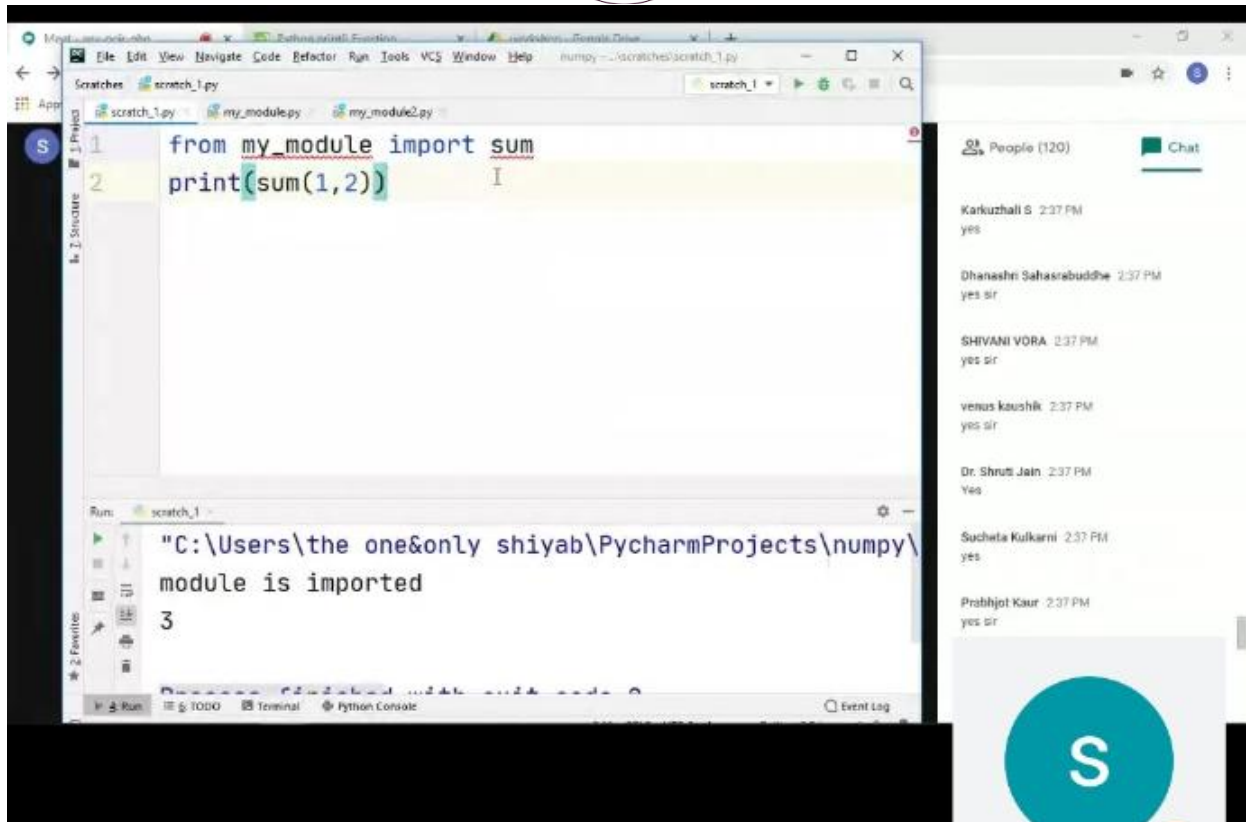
File Edit View Navigate Code Refactor Run Tools VCS Window Help numpy - ...\scratches\scratch_1.py

Scratches scratch_1.py

scratch_1

scratch_1.py my_module.py my_module2.py

1 Project

Z: Structure

1 from my_module import sum
2 print(sum(1,2))

Run: scratch_1

"C:\Users\the one&only shiyab\PycharmProjects\numpy\
module is imported
3

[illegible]

2: Favorites

4: Run 6: TODO Terminal Python Console Event Log

People (120) Chat

Karkuzhali S 2:37 PM
yes

Dhanashri Sahasrabuddhe 2:37 PM
yes sir

SHIVANI VORA 2:37 PM
yes sir

venus kaushik 2:37 PM
yes sir

Dr. Shruti Jain 2:37 PM
Yes

Sucheta Kulkarni 2:37 PM
yes

Prabhjot Kaur 2:37 PM
yes sir

S